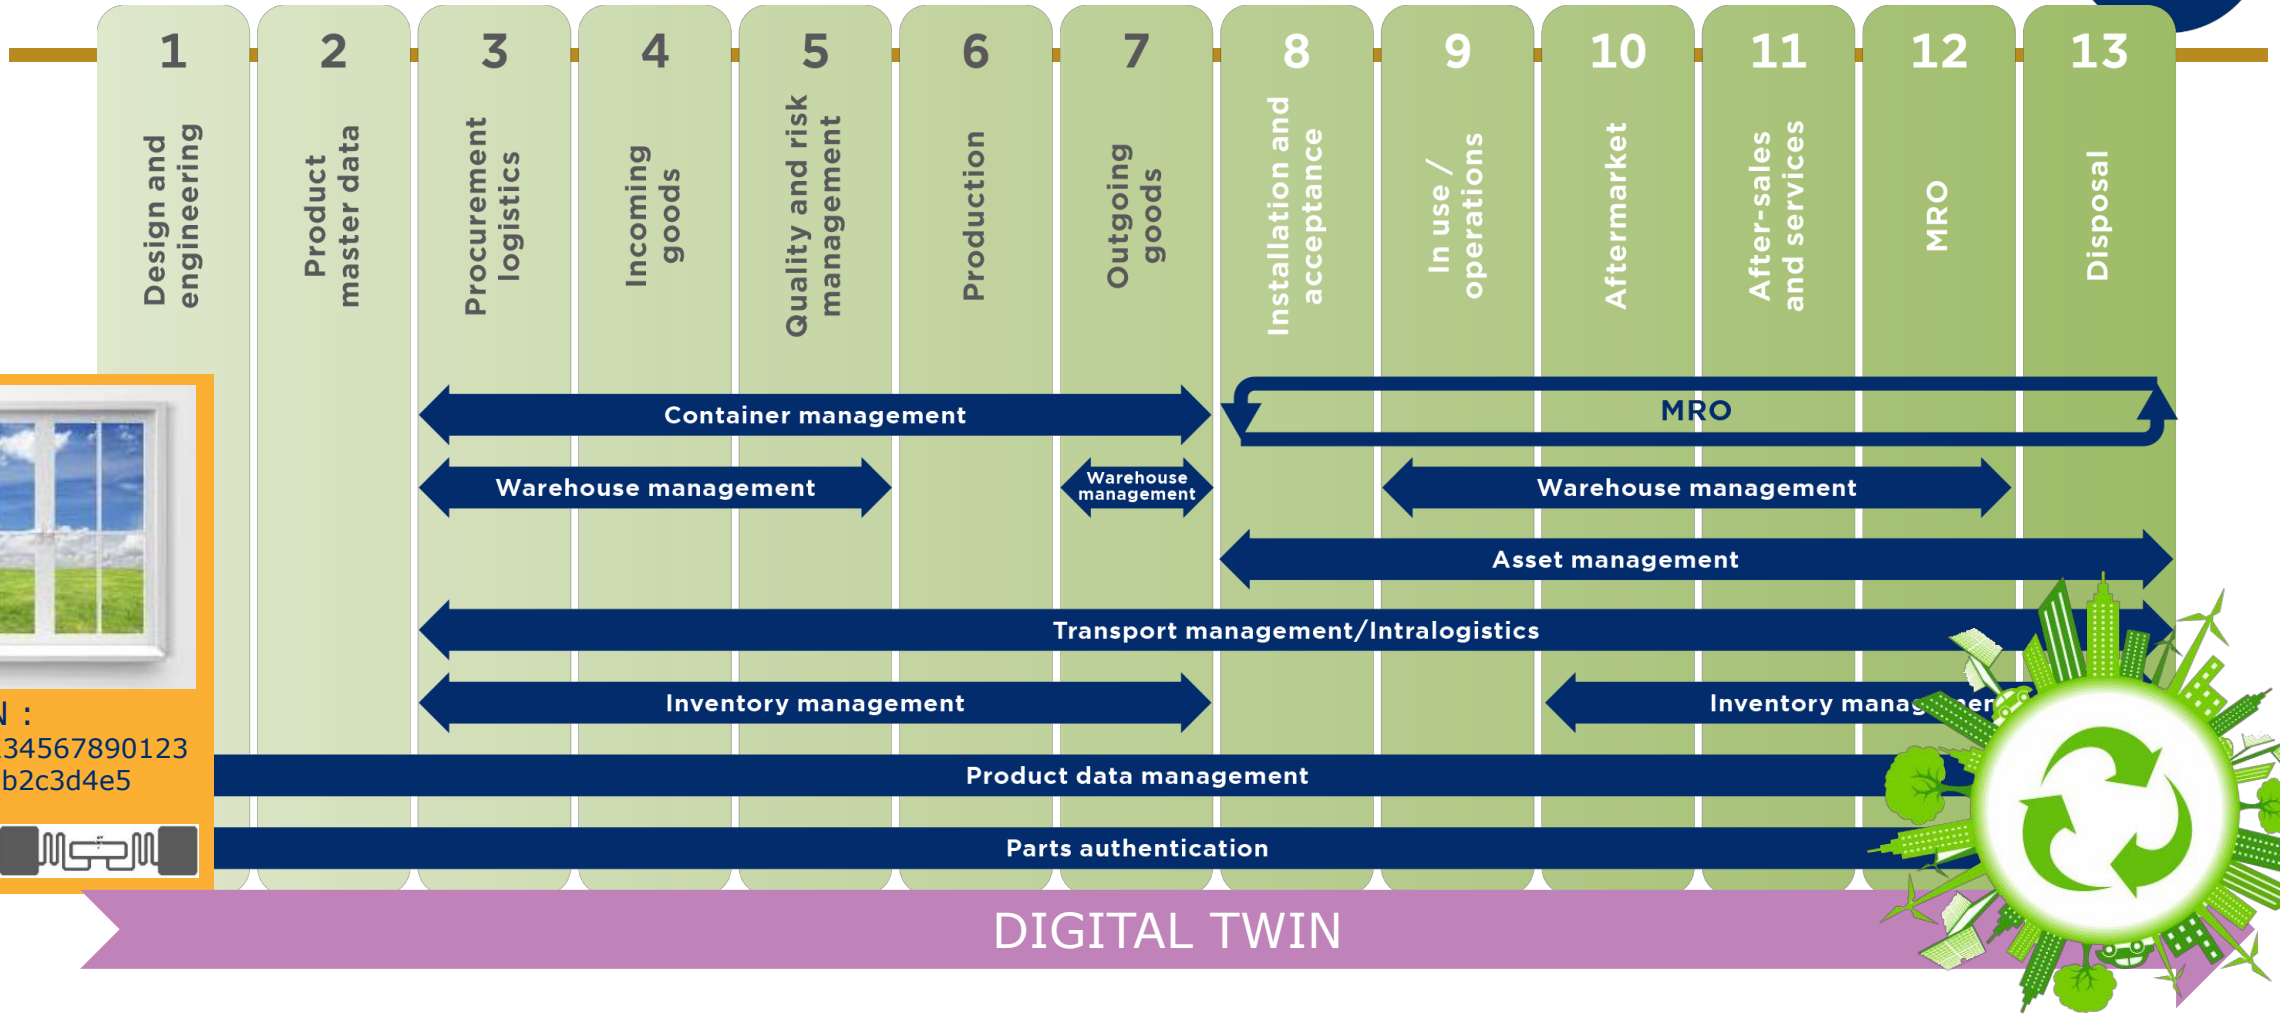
1
Design and engineering

2
Product master data

3
Procurement logistics

4
Incoming goods

5
Quality and risk management

6
Production

7
Outgoing goods

8
Installation and acceptance

9
In use / operations

10
Aftermarket

11
After-sales and services

12
MRO

13
Disposal

Container management

MRO

Warehouse management

Warehouse management

Warehouse management

Asset management

Transport management/Intralogistics

Inventory management

Inventory manag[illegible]

N :
34567890123
b2c3d4e5

Product data management

Parts authentication

DIGITAL TWIN